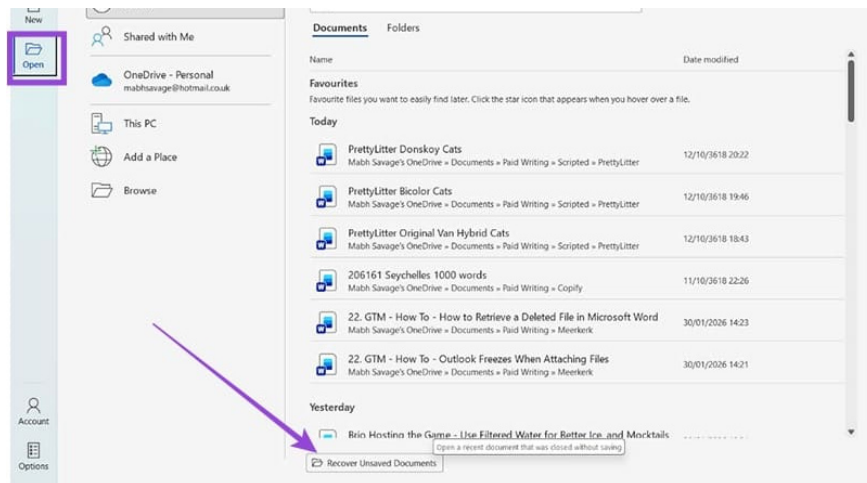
New

Open

Shared with Me

OneDrive - Personal
mabhsavage@hotmail.co.uk

This PC

Add a Place

Browse

Account

Options

Documents Folders

Name Date modified

Favourites

Favourite files you want to easily find later. Click the star icon that appears when you hover over a file.

Today

PrettyLitter Donskoy Cats
Mabh Savage's OneDrive » Documents » Paid Writing » Scripted » PrettyLitter
12/10/3618 20:22

PrettyLitter Bicolor Cats
Mabh Savage's OneDrive » Documents » Paid Writing » Scripted » PrettyLitter
12/10/3618 19:46

PrettyLitter Original Van Hybrid Cats
Mabh Savage's OneDrive » Documents » Paid Writing » Scripted » PrettyLitter
12/10/3618 18:43

206161 Seychelles 1000 words
Mabh Savage's OneDrive » Documents » Paid Writing » Copify
11/10/3618 22:26

22. GTM - How To - How to Retrieve a Deleted File in Microsoft Word
Mabh Savage's OneDrive » Documents » Paid Writing » Meerkerk
30/01/2026 14:23

22. GTM - How To - Outlook Freezes When Attaching Files
Mabh Savage's OneDrive » Documents » Paid Writing » Meerkerk
30/01/2026 14:21

Yesterday

Brio Hosting the Game - Use Filtered Water for Better Ice, and Mocktails

Recover Unsaved Documents

Open a recent document that was closed without saving